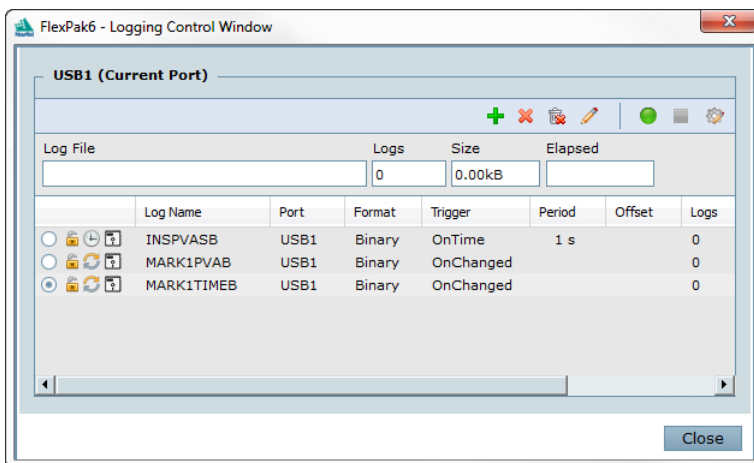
FlexPak6 - Logging Control Window

USB1 (Current Port)

| Log File | Logs | Size | Elapsed |
|---|---|---|---|
|  | 0 | 0.00kB |  |

| Log Name | Port | Format | Trigger | Period | Offset | Logs |
|---|---|---|---|---|---|---|
| INSPVASB | USB1 | Binary | OnTime | 1 s |  | 0 |
| MARK1PVAB | USB1 | Binary | OnChanged |  |  | 0 |
| MARK1TIMEB | USB1 | Binary | OnChanged |  |  | 0 |

Close